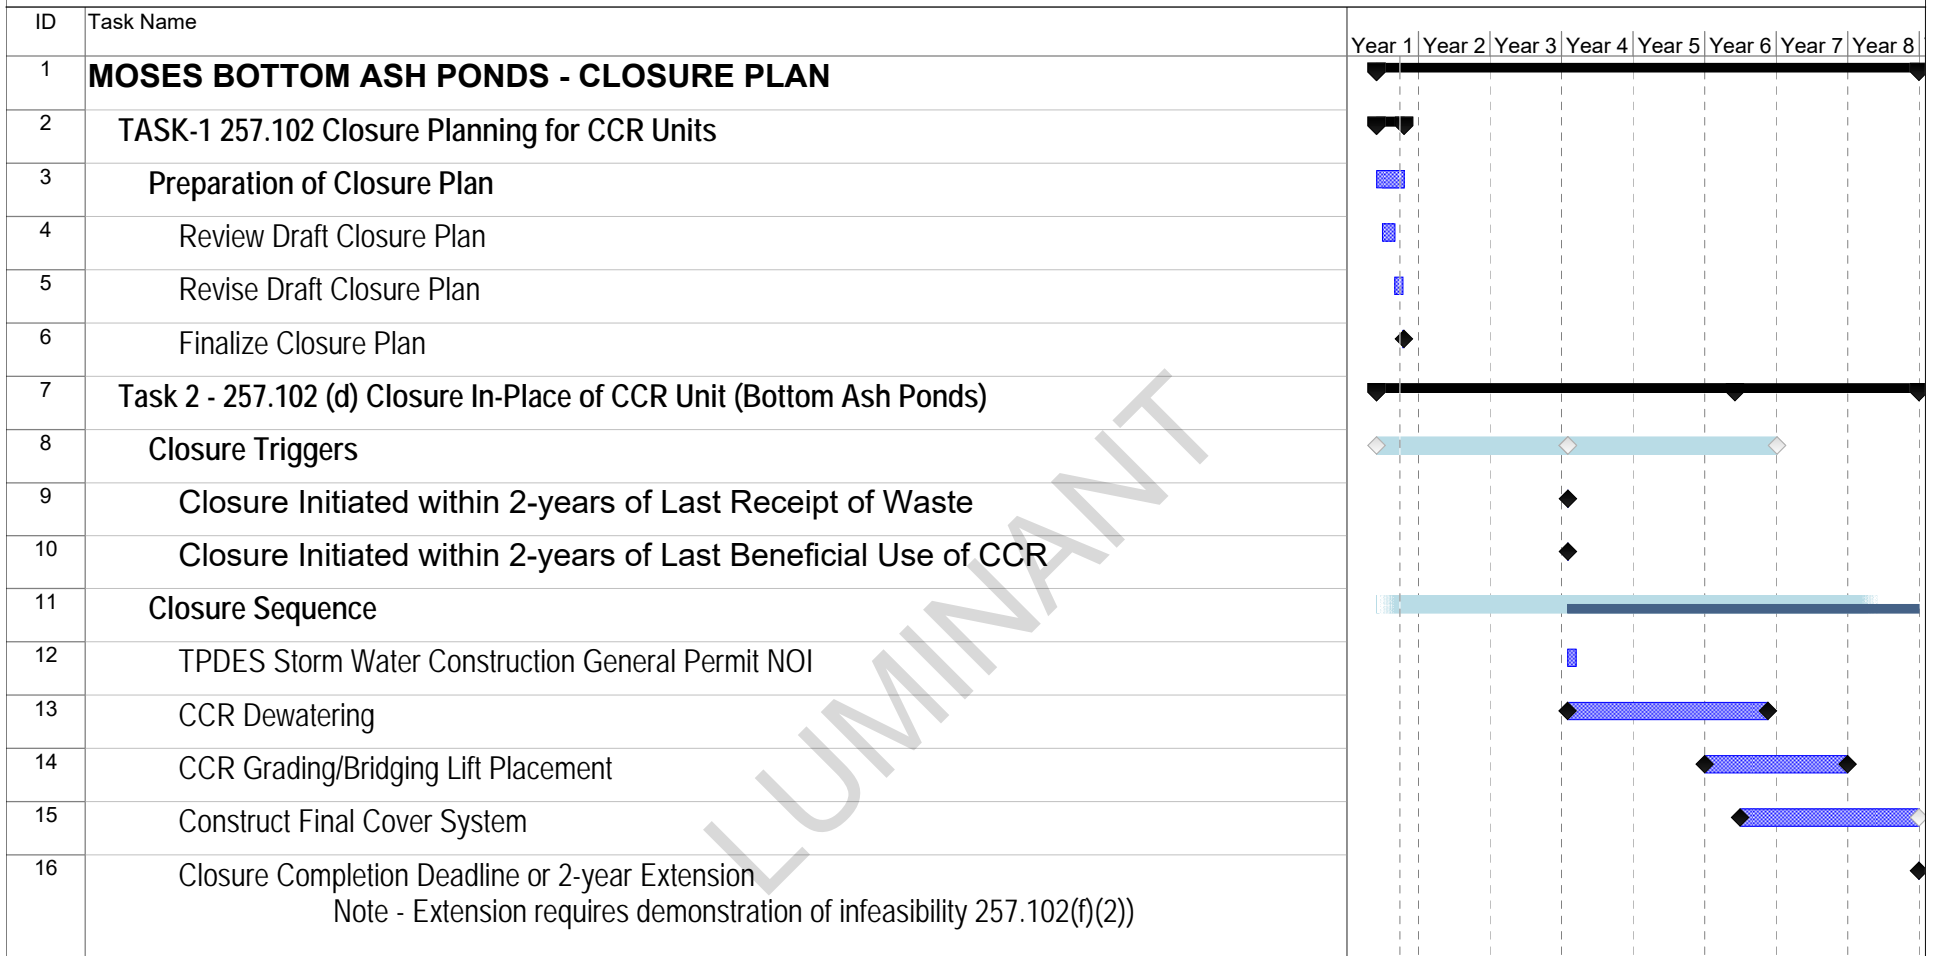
| ID | Task Name |
|---|---|
| 1 | MOSES BOTTOM ASH PONDS - CLOSURE PLAN |
| 2 | TASK-1 257.102 Closure Planning for CCR Units |
| 3 | Preparation of Closure Plan |
| 4 | Review Draft Closure Plan |
| 5 | Revise Draft Closure Plan |
| 6 | Finalize Closure Plan |
| 7 | Task 2 - 257.102 (d) Closure In-Place of CCR Unit (Bottom Ash Ponds) |
| 8 | Closure Triggers |
| 9 | Closure Initiated within 2-years of Last Receipt of Waste |
| 10 | Closure Initiated within 2-years of Last Beneficial Use of CCR |
| 11 | Closure Sequence |
| 12 | TPDES Storm Water Construction General Permit NOI |
| 13 | CCR Dewatering |
| 14 | CCR Grading/Bridging Lift Placement |
| 15 | Construct Final Cover System |
| 16 | Closure Completion Deadline or 2-year Extension Note - Extension requires demonstration of infeasibility 257.102(f)(2)) |

Year 1 Year 2 Year 3 Year 4 Year 5 Year 6 Year 7 Year 8

LUMINANT